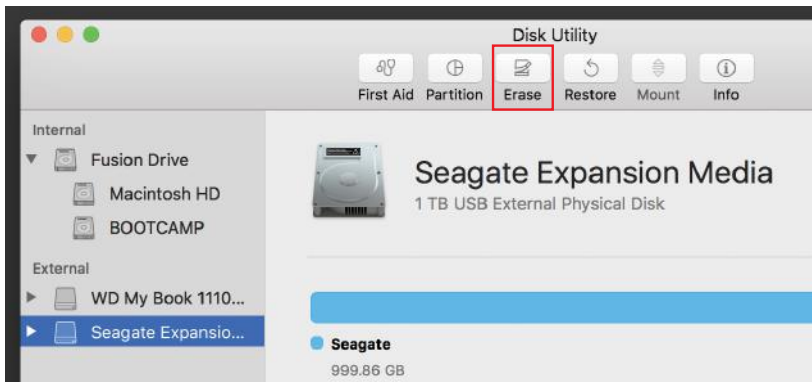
Disk Utility

First Aid Partition Erase Restore Mount Info

Internal
Fusion Drive
Macintosh HD
BOOTCAMP
External
WD My Book 1110...
Seagate Expansio...

Seagate Expansion Media
1 TB USB External Physical Disk

Seagate
999.86 GB